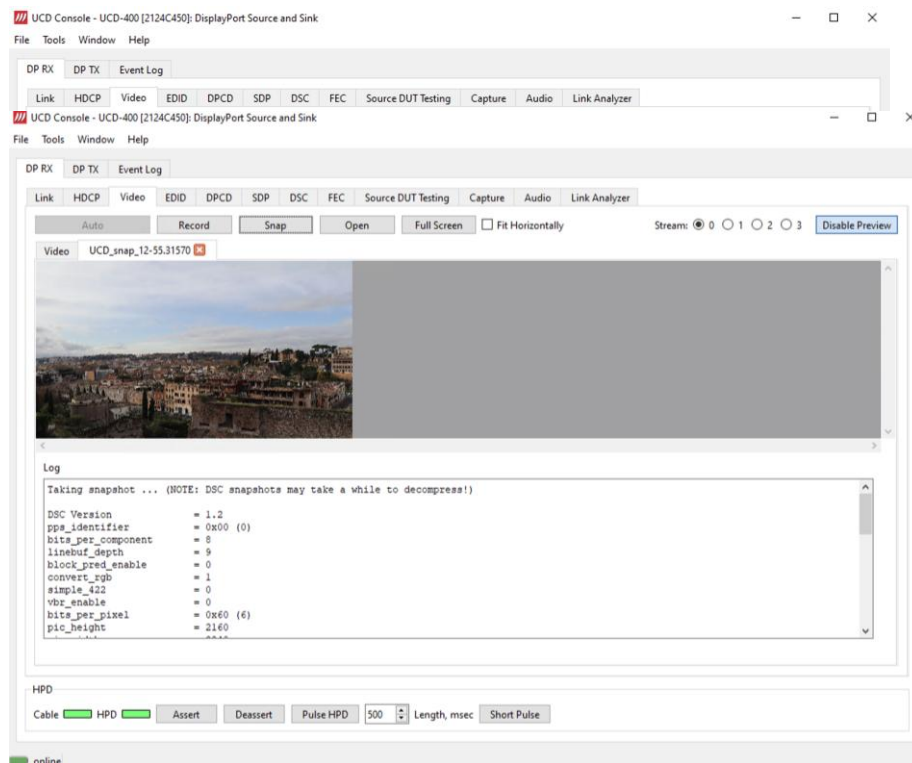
UCD Console - UCD-400 [2124C450]: DisplayPort Source and Sink
File Tools Window Help
DP RX DP TX Event Log
Link HDCP Video EDID DPCD SDP DSC FEC Source DUT Testing Capture Audio Link Analyzer

UCD Console - UCD-400 [2124C450]: DisplayPort Source and Sink
File Tools Window Help
DP RX DP TX Event Log
Link HDCP Video EDID DPCD SDP DSC FEC Source DUT Testing Capture Audio Link Analyzer
Auto Record Snap Open Full Screen Fit Horizontally Stream: 0 1 2 3 Disable Preview
Video UCD_snap_12-55.31570

Log
Taking snapshot ... (NOTE: DSC snapshots may take a while to decompress!)

DSC Version = 1.2
pps_identifier = 0x00 (0)
bits_per_component = 8
linebuf_depth = 9
block_pred_enable = 0
convert_rgb = 1
simple_422 = 0
vbr_enable = 0
bits_per_pixel = 0x60 (6)
pic_height = 2160

HPD
Cable HPD Assert Deassert Pulse HPD 500 Length, msec Short Pulse

online